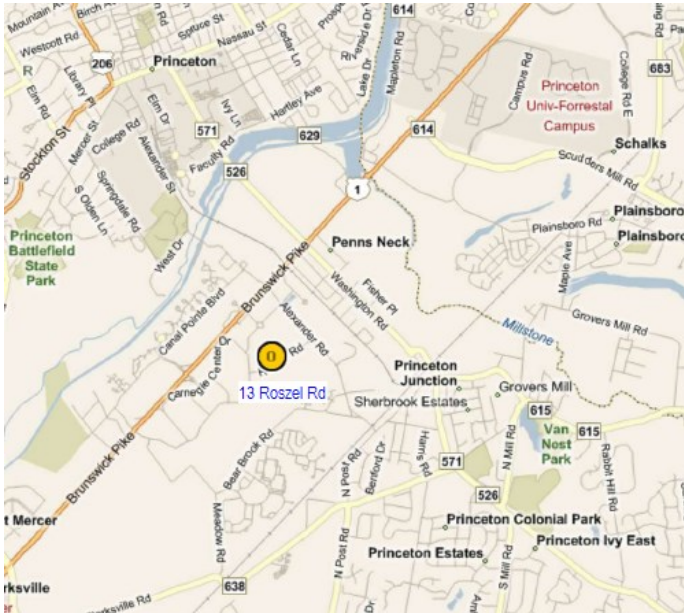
Mountain Av
Birch Av
Westcott Rd
206
Library Pl
Elm Rd
Spruce St
Nassau St
Cedar Ln
Prospect
Lake Dr
Harrison St
614
Mapleton Rd
Campus Rd
College Rd E
683
Princeton
Princeton Univ-Forrestal Campus
Stockton St
Mercer St
College Rd
Elm Dr
Alexander St
Ivy Ln
Hartley Ave
571
629
614
Faculty Rd
526
Springdale Rd
S Olden Ln
Schalks
Scudders Mill Rd
1
Plainsboro
Plainsboro Rd
Plainsboro
Princeton Battlefield State Park
West Dr
Penns Neck
Brunswick Pike
Fisher Pl
Washington Rd
Maple Ave
Canal Pointe Blvd
Alexander Rd
Millstone
Grovers Mill Rd
0
Rd
Carnegie Center
13 Roszel Rd
Princeton Junction
Grovers Mill
Sherbrook Estates
615
Van Nest Park
615
Bear Brook Rd
N Post Rd
Berkford Dr
Harris Rd
571
N Mill Rd
Rabbit Hill Rd
Brunswick Pike
526
Meadow Rd
t Mercer
Princeton Colonial Park
Princeton Ivy East
N Post Rd
Princeton Estates
rksville
638
rksville Rd